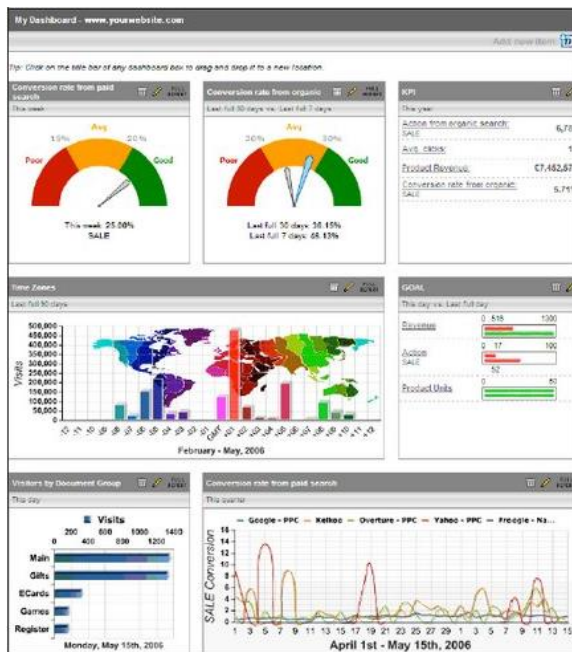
My Dashboard - www.yourwebsite.com

Add new item

Tip: Click on the title bar of any dashboards box to drag and drop it to a new location.

Conversion rate from paid search

This week

Poor Avg Good

10% 20%

This week: 25.00%
SALE

Conversion rate from organic

Last full 30 days vs. Last full 7 days

Poor Avg Good

30% 30%

Last full 30 days: 36.15%
Last full 7 days: 65.13%

KPI

This year

Action from organic search: SALE 6,78

Avg. clicks: 1

Product Revenue: €7,462,57

Conversion rate from organic: SALE 5.71

Time Zones

Last full 30 days

500,000
450,000
400,000
350,000
300,000
250,000
200,000
150,000
100,000
50,000
0

Visits

-12 -11 -10 -09 -08 -07 -06 -05 -04 -03 -02 -01 GMT +01 +02 +03 +04 +05 +06 +07 +08 +09 +10 +11 +12

February - May, 2006

GOAL

This day vs. Last full day

Revenue 0 518 1000

Action SALE 0 17 100 52

Product Units 0 50

Visitors by Document Group

This day

Visits

200 600 1000 1400
0 400 800 1200

Main
Gifts
ECards
Games
Register

Monday, May 15th, 2006

Conversion rate from paid search

This quarter

Google - PPC Kelkoo Overture - PPC Yahoo - PPC Froogle - Na...

18
16
14
12
10
8
6
4
2
0

SALE Conversion

1 3 5 7 9 11 13 15 17 19 21 23 25 27 29 31 2 4 6 8 10 12 14

April 1st - May 15th, 2006